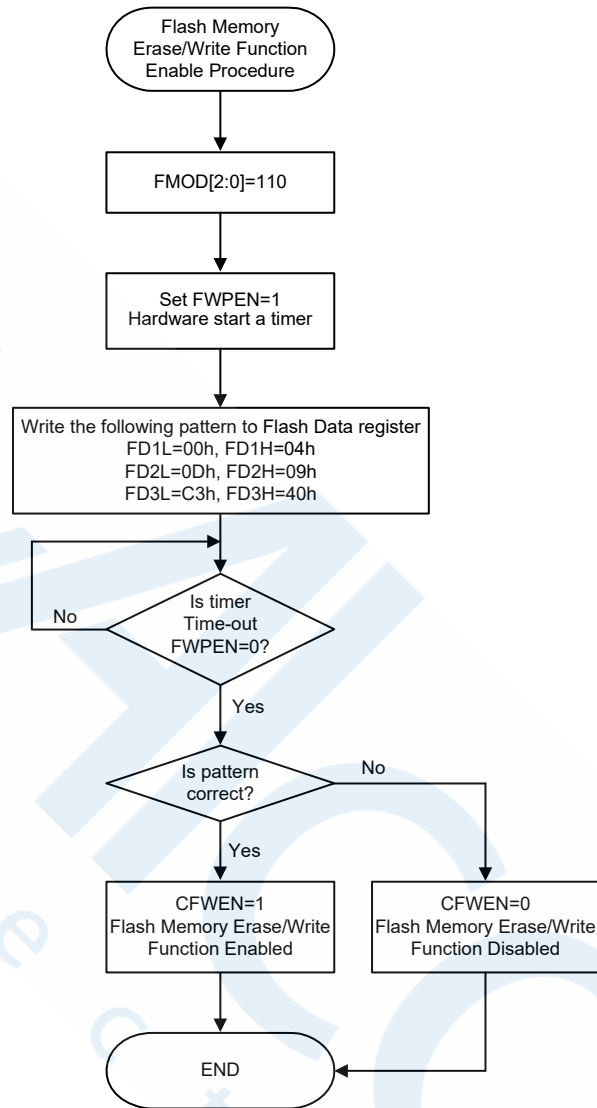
Flash Memory Erase/Write Function Enable Procedure

FMOD[2:0]=110

Set FWPEN=1
Hardware start a timer

Write the following pattern to Flash Data register
FD1L=00h, FD1H=04h
FD2L=0Dh, FD2H=09h
FD3L=C3h, FD3H=40h

No

Is timer Time-out FWPEN=0?

Yes

Is pattern correct?

No

Yes

CFWEN=1
Flash Memory Erase/Write Function Enabled

CFWEN=0
Flash Memory Erase/Write Function Disabled

END